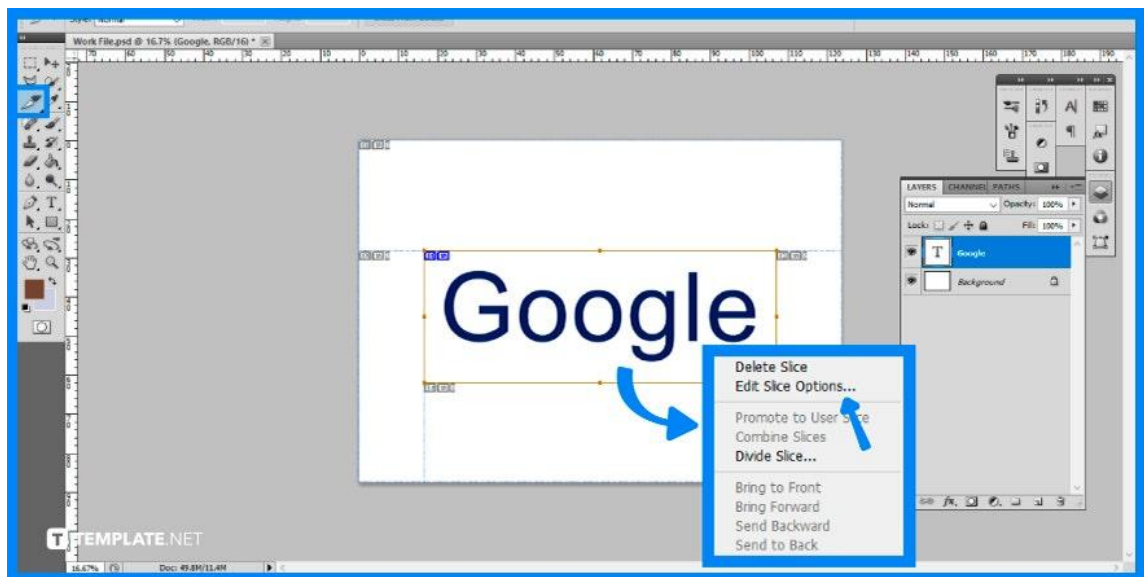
Style: Normal

Work File.psd @ 16.7% (Google, RGB/16) * ×

Google

Delete Slice
Edit Slice Options...
Promote to User Slice
Combine Slices
Divide Slice...
Bring to Front
Bring Forward
Send Backward
Send to Back

LAYERS CHANNELS PATHS
Normal
Opacity: 100%
Lock:
Fill: 100%
Google
Background

TEMPLATE.NET

16.67%
Doc: 49.8M/11.4M